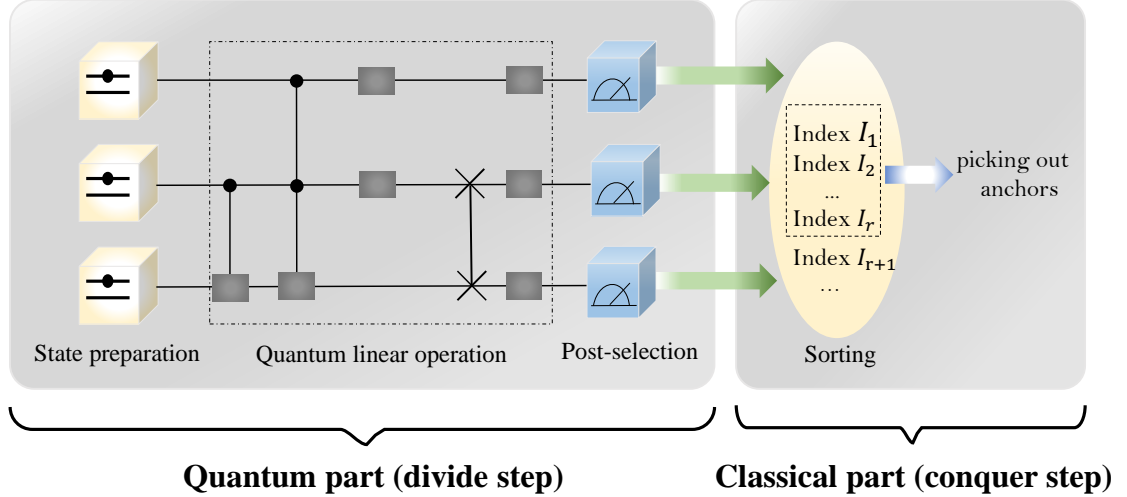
State preparation

Quantum linear operation

Post-selection

Index $I_1$
Index $I_2$
...
Index $I_r$
Index $I_{r+1}$
...

picking out anchors

Sorting

Quantum part (divide step)

Classical part (conquer step)